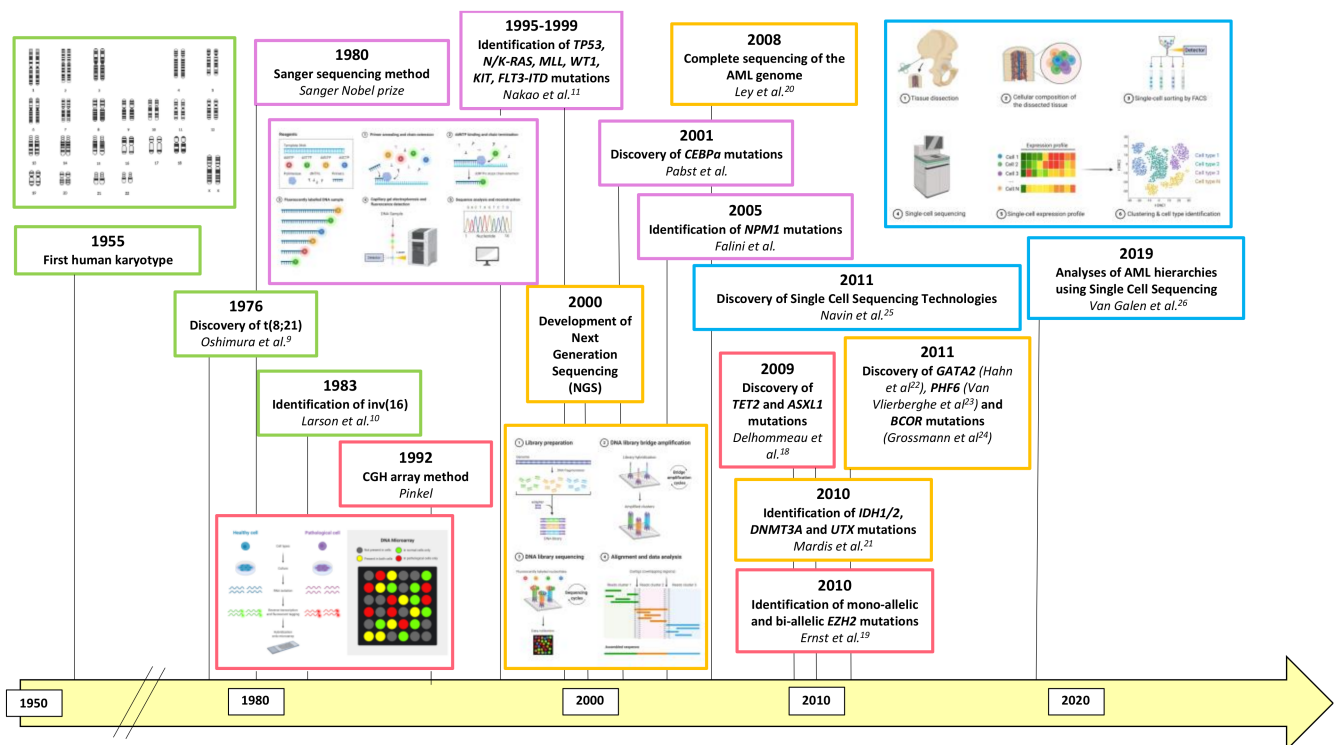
1955
First human karyotype

1976
Discovery of t(8;21)
Oshimura et al.$^{9}$

1980
Sanger sequencing method
Sanger Nobel prize

1983
Identification of inv(16)
Larson et al.$^{10}$

1992
CGH array method
Pinkel

1995-1999
Identification of TP53, N/K-RAS, MLL, WT1, KIT, FLT3-ITD mutations
Nakao et al.$^{11}$

2000
Development of Next Generation Sequencing (NGS)

1 Library preparation
2 DNA library bridge amplification
3 DNA library sequencing
4 Allignment and data analysis

2001
Discovery of CEBPa mutations
Pabst et al.

2005
Identification of NPM1 mutations
Falini et al.

2008
Complete sequencing of the AML genome
Ley et al.$^{20}$

2009
Discovery of TET2 and ASXL1 mutations
Delhommeau et al.$^{18}$

2010
Identification of IDH1/2, DNMT3A and UTX mutations
Mardis et al.$^{21}$

2010
Identification of mono-allelic and bi-allelic EZH2 mutations
Ernst et al.$^{19}$

2011
Discovery of Single Cell Sequencing Technologies
Navin et al.$^{25}$

2011
Discovery of GATA2 (Hahn et al$^{22}$), PHF6 (Van Vlierberghe et al$^{23}$) and BCOR mutations (Grossmann et al$^{24}$)

1 Tissue dissection
2 Cellular composition of the dissected tissue
3 Single-cell sorting by FACS
4 Single-cell sequencing
5 Single-cell expression profile
6 Clustering & cell type identification
Expression profile
Detector

2019
Analyses of AML hierarchies using Single Cell Sequencing
Van Galen et al.$^{26}$

Healthy cell
Pathological cell
DNA Microarray

1950
1980
2000
2010
2020